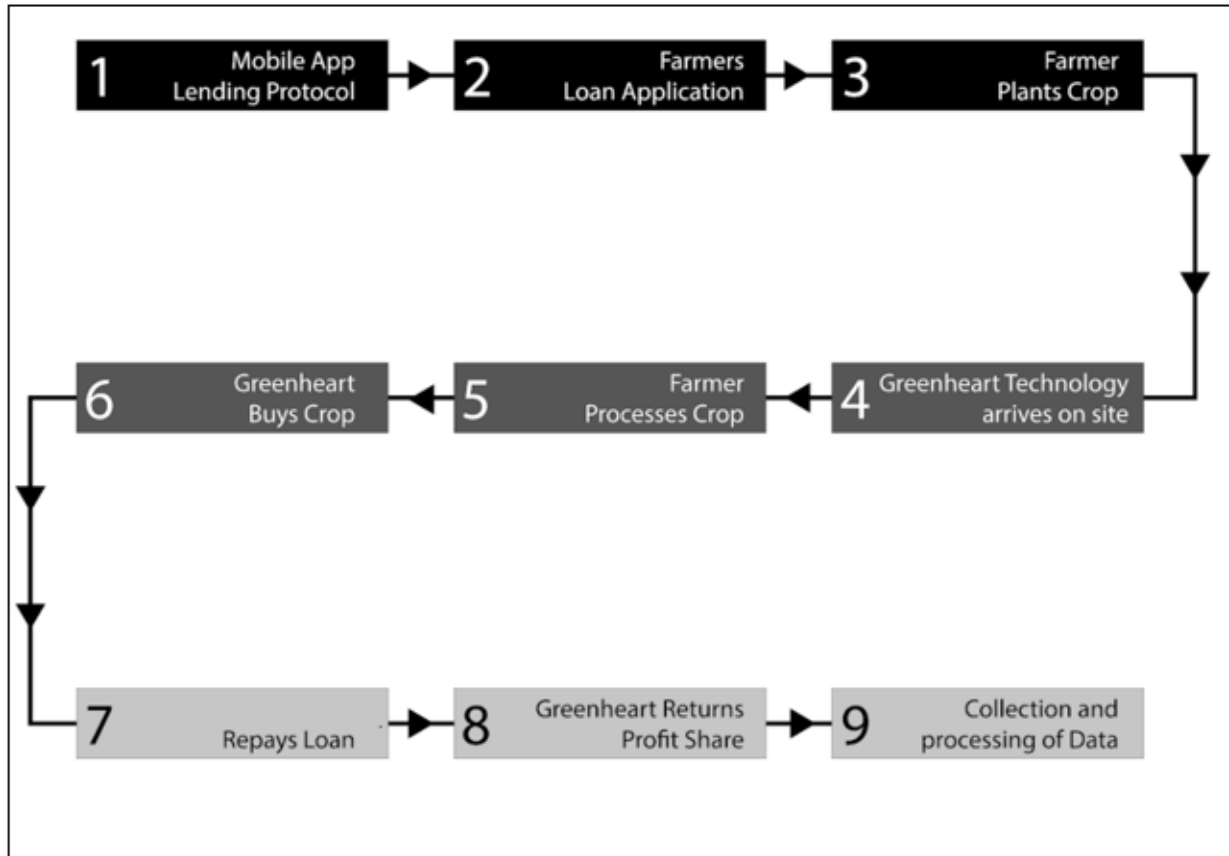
1 Mobile App Lending Protocol

2 Farmers Loan Application

3 Farmer Plants Crop

6 Greenheart Buys Crop

5 Farmer Processes Crop

4 Greenheart Technology arrives on site

7 Repays Loan

8 Greenheart Returns Profit Share

9 Collection and processing of Data